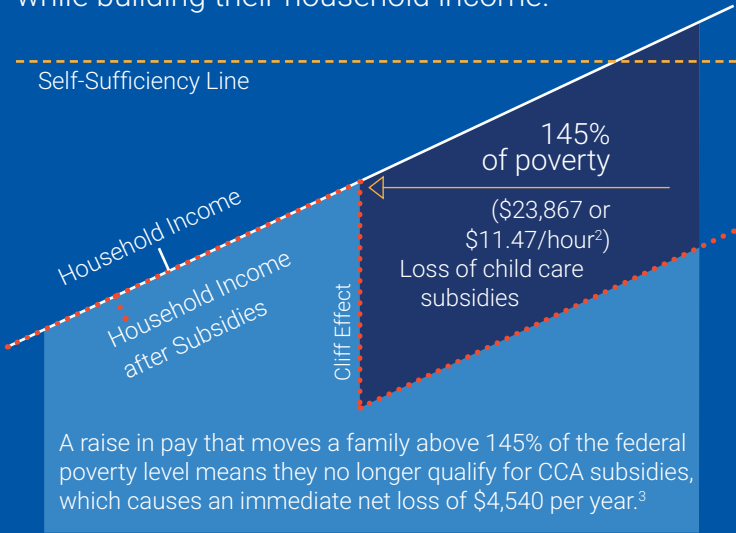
while building their household income.

Self-Sufficiency Line

145% of poverty

($23,867 or $11.47/hour$^2$)

Loss of child care subsidies

Household Income

Household Income after Subsidies

Cliff Effect

A raise in pay that moves a family above 145% of the federal poverty level means they no longer qualify for CCA subsidies, which causes an immediate net loss of $4,540 per year.$^3$